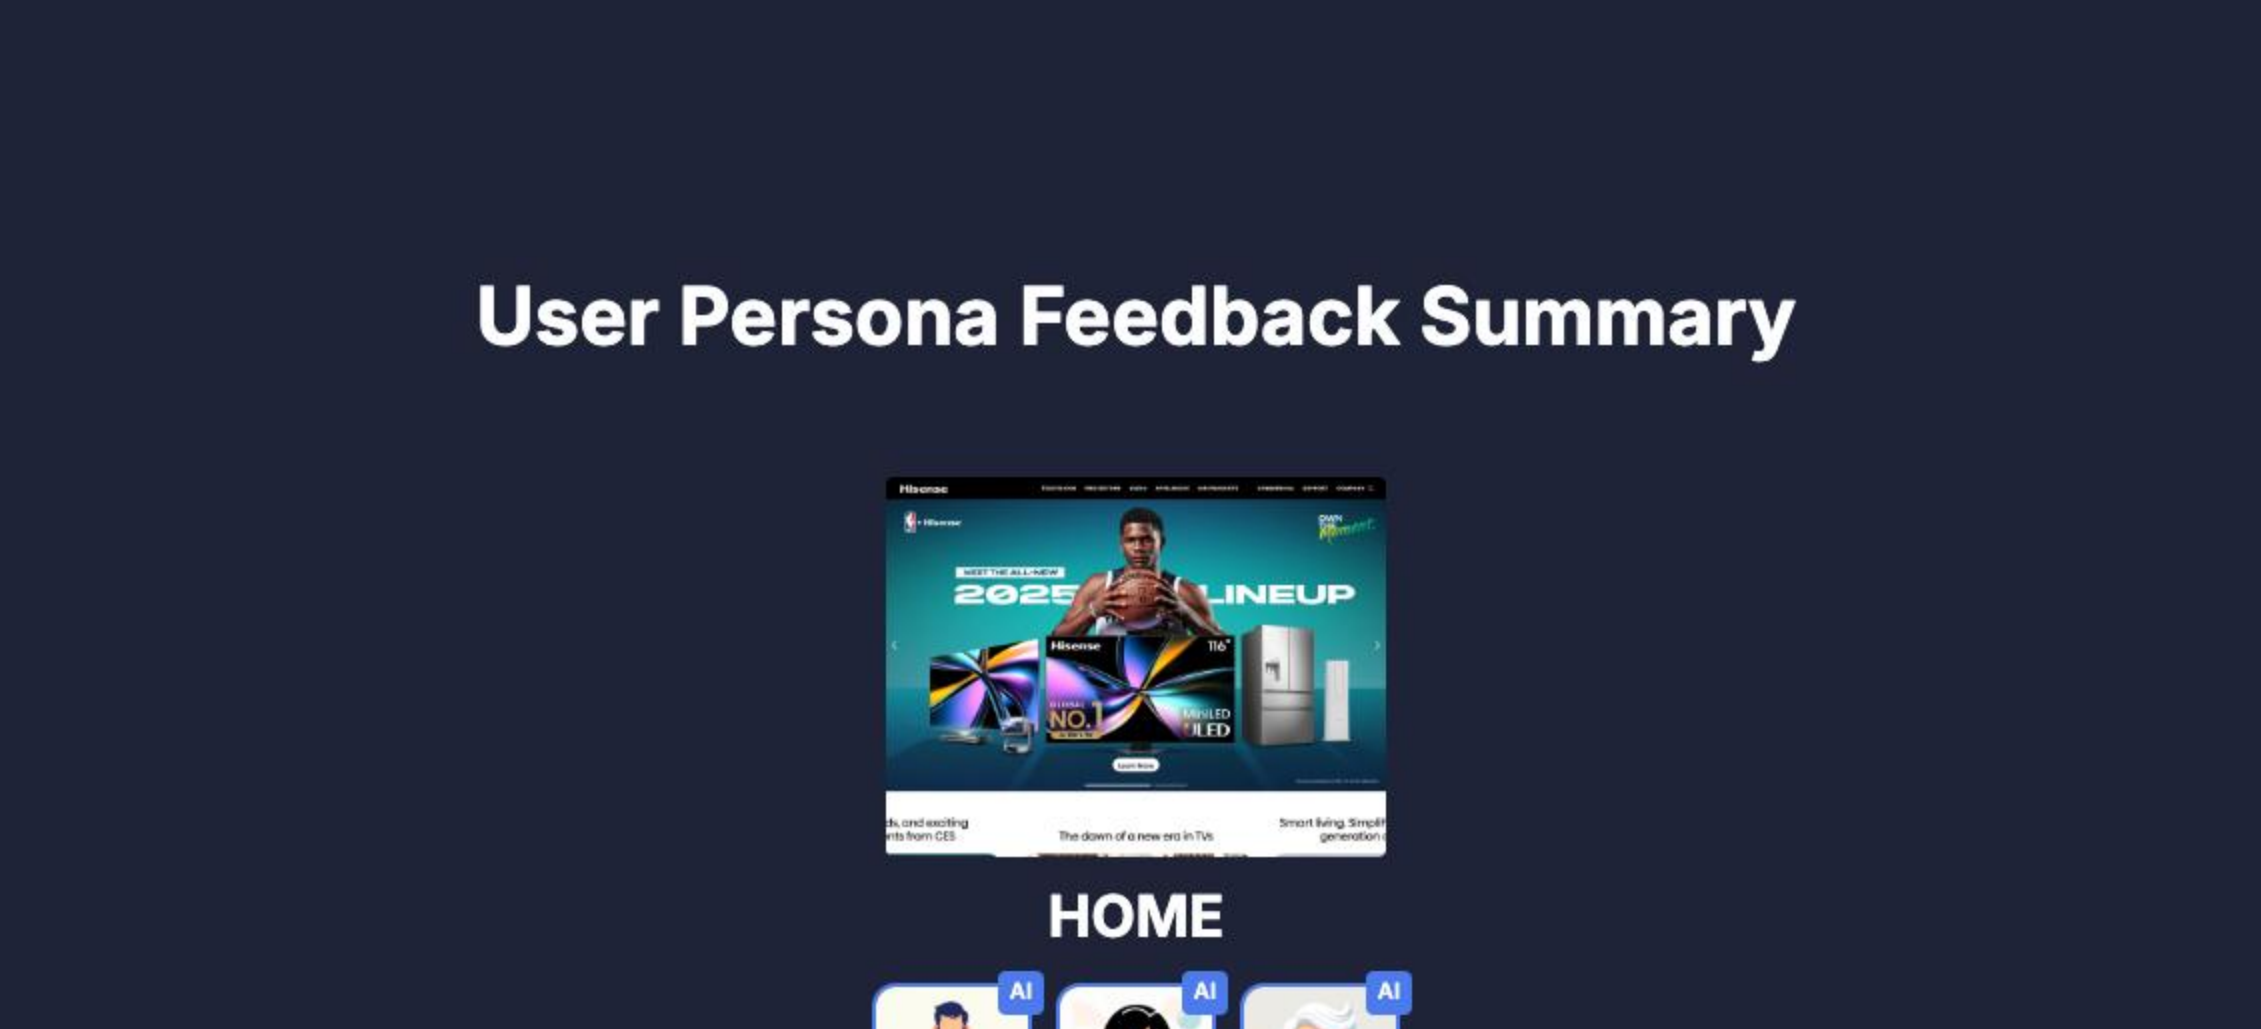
User Persona Feedback Summary

Hisense

Hisense

MEET THE ALL-NEW

2025 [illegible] LINEUP

Hisense 116"

NO.1

MiniLED ULED

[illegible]ds, and exciting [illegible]nts from CES

The dawn of a new era in TVs

Smart living. Simpli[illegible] generation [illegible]

HOME

AI

AI

AI